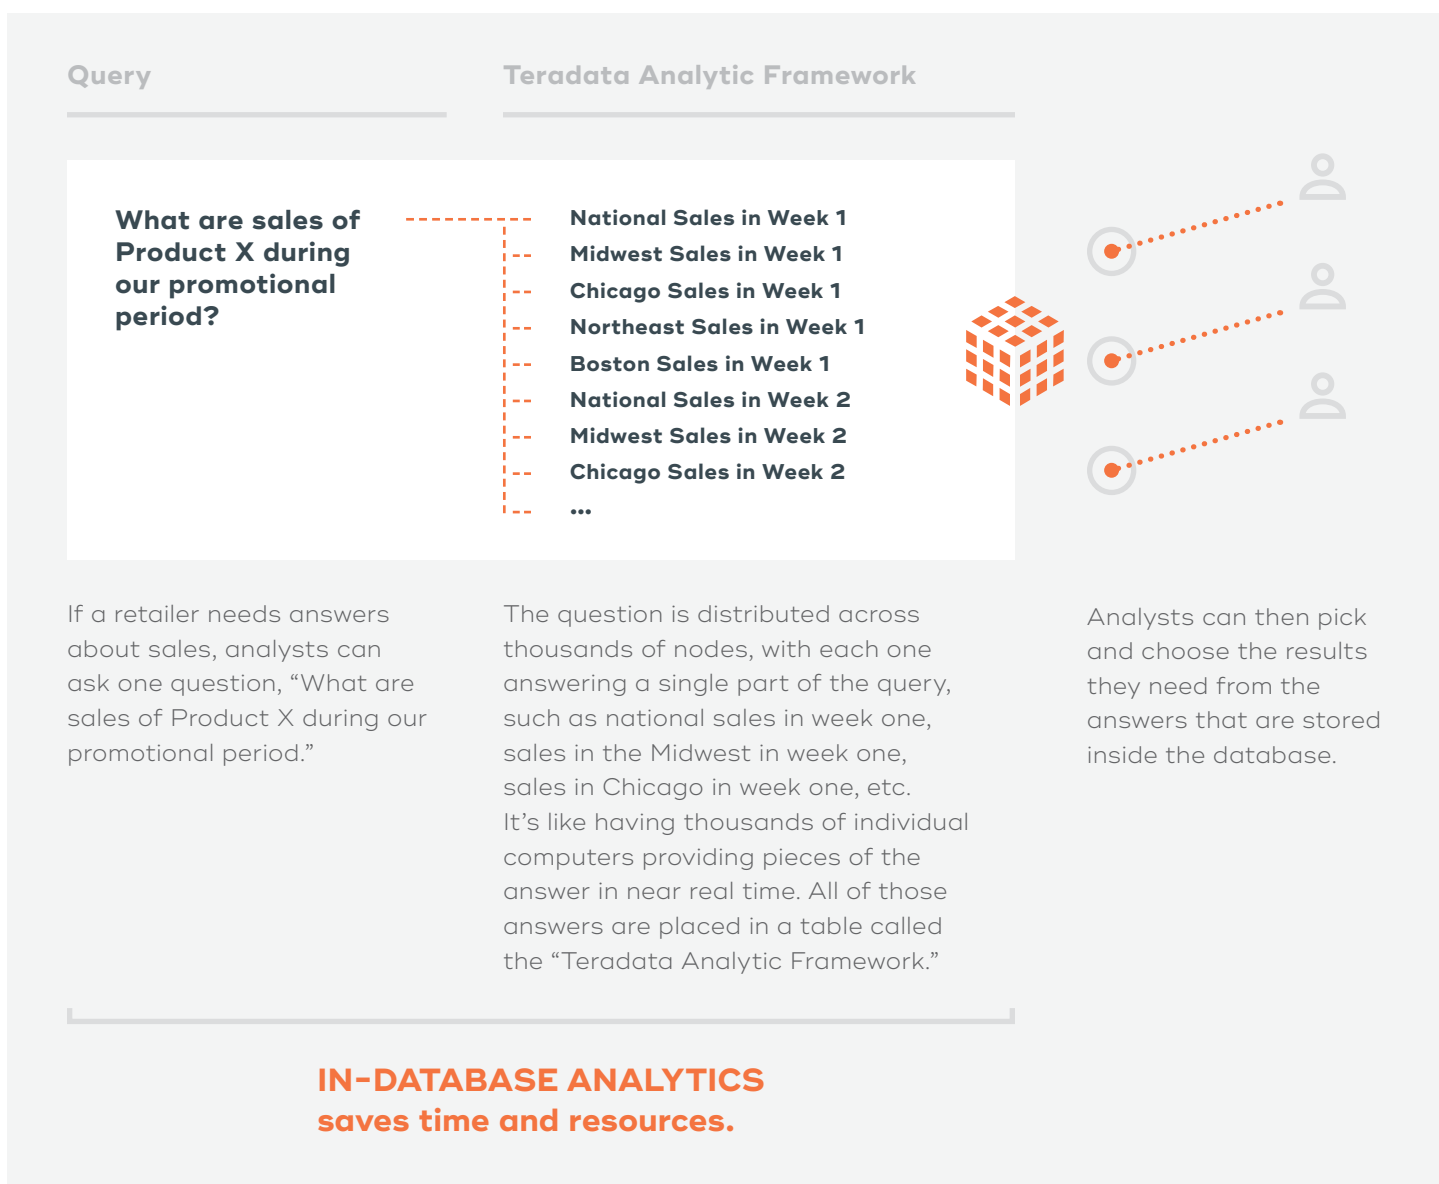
Query

Teradata Analytic Framework

What are sales of Product X during our promotional period?

National Sales in Week 1
Midwest Sales in Week 1
Chicago Sales in Week 1
Northeast Sales in Week 1
Boston Sales in Week 1
National Sales in Week 2
Midwest Sales in Week 2
Chicago Sales in Week 2
...

If a retailer needs answers about sales, analysts can ask one question, “What are sales of Product X during our promotional period.”

The question is distributed across thousands of nodes, with each one answering a single part of the query, such as national sales in week one, sales in the Midwest in week one, sales in Chicago in week one, etc. It’s like having thousands of individual computers providing pieces of the answer in near real time. All of those answers are placed in a table called the “Teradata Analytic Framework.”

Analysts can then pick and choose the results they need from the answers that are stored inside the database.

IN-DATABASE ANALYTICS
saves time and resources.